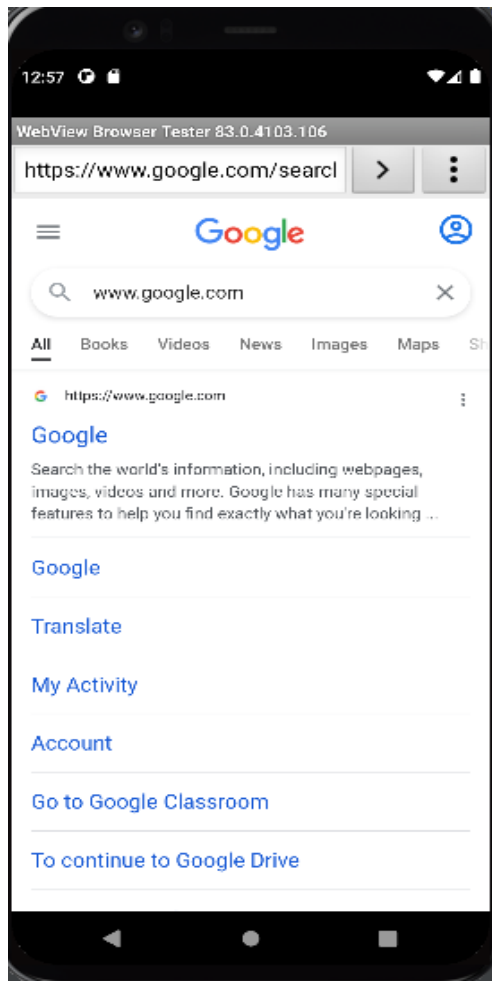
12:57

WebView Browser Tester 83.0.4103.106

https://www.google.com/searcl

>

Google

www.google.com

All Books Videos News Images Maps Sh

https://www.google.com

Google

Search the world's information, including webpages, images, videos and more. Google has many special features to help you find exactly what you're looking ...

Google

Translate

My Activity

Account

Go to Google Classroom

To continue to Google Drive